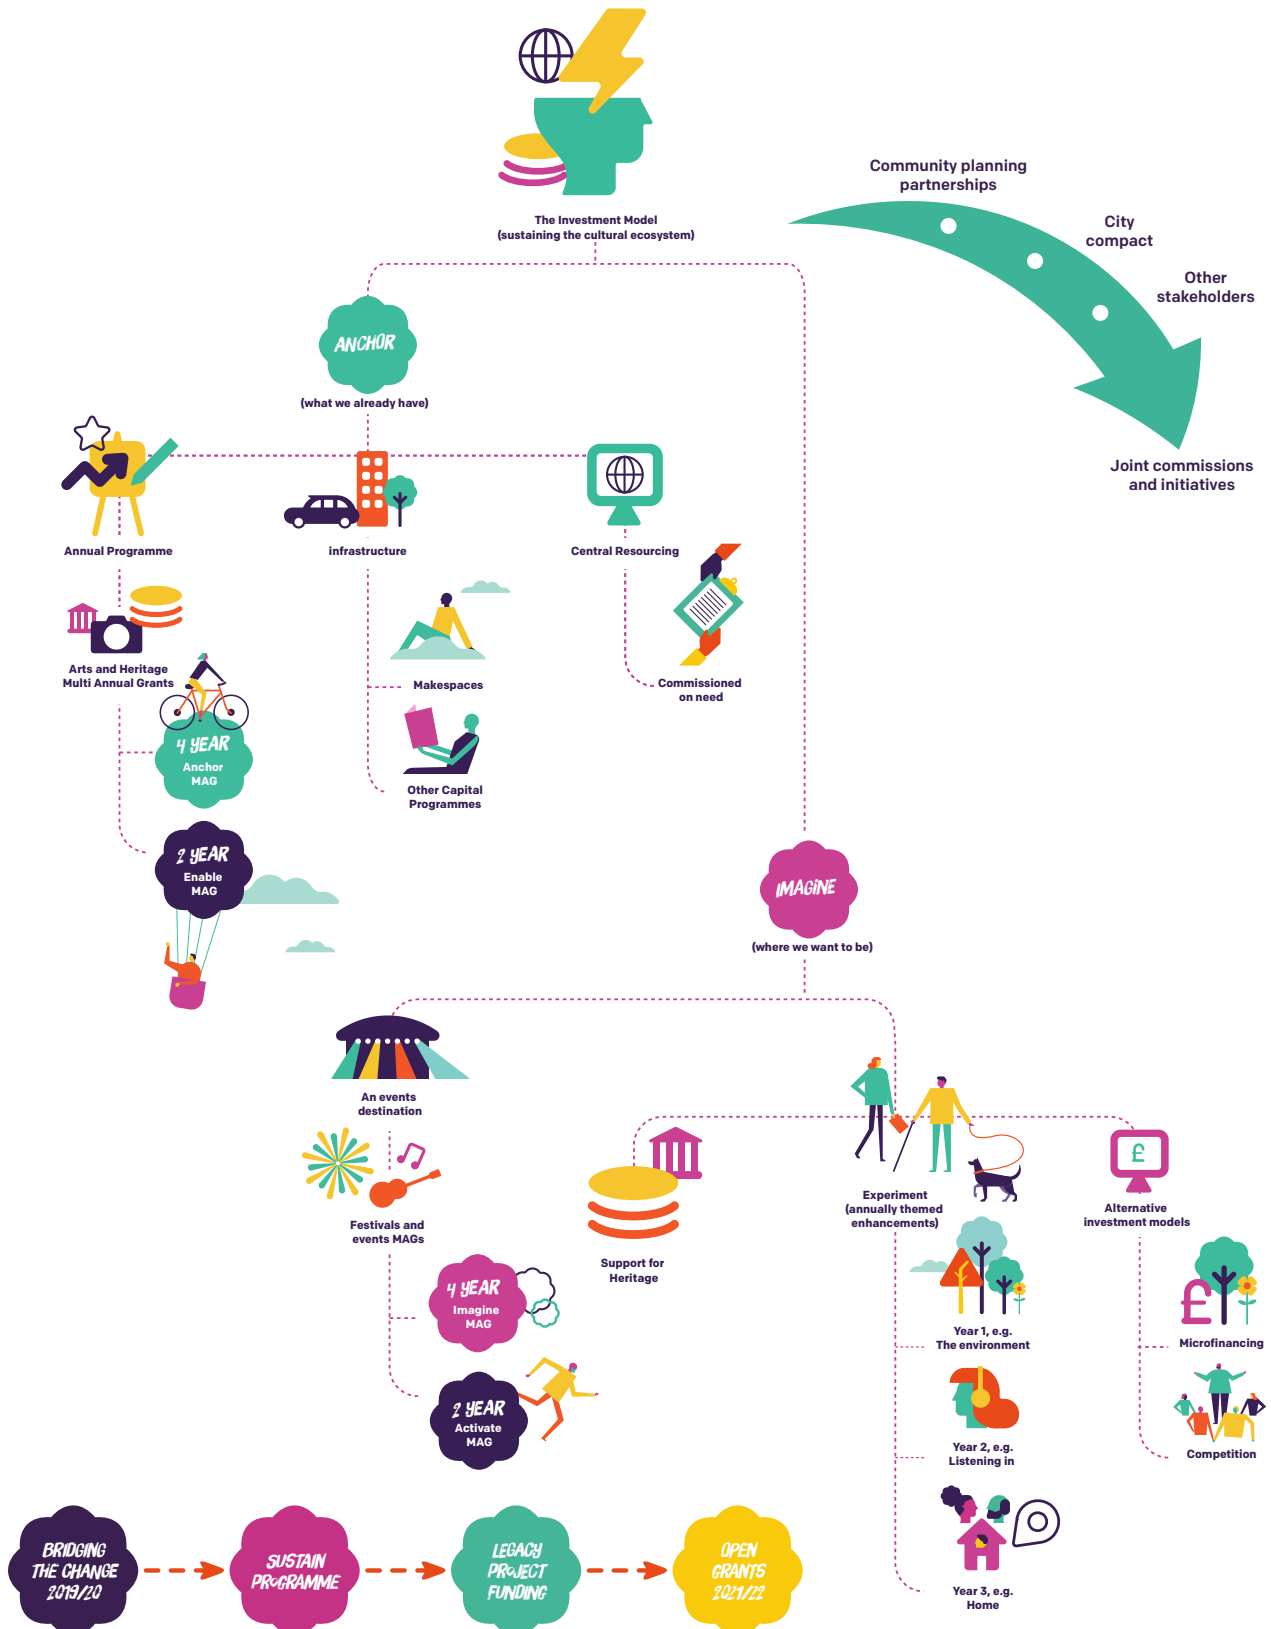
The Investment Model
(sustaining the cultural ecosystem)

Community planning partnerships

City compact

Other stakeholders

Joint commissions and initiatives

ANCHOR
(what we already have)

Annual Programme

infrastructure

Central Resourcing

Arts and Heritage Multi Annual Grants

Makespaces

Commissioned on need

4 YEAR
Anchor
MAG

Other Capital Programmes

2 YEAR
Enable
MAG

IMAGINE
(where we want to be)

An events destination

Festivals and events MAGs

Support for Heritage

Experiment (annually themed enhancements)

Alternative investment models

4 YEAR
Imagine
MAG

Year 1, e.g. The environment

Microfinancing

2 YEAR
Activate
MAG

Year 2, e.g. Listening in

Competition

Year 3, e.g. Home

BRIDGING THE CHANGE 2019/20

SUSTAIN PROGRAMME

LEGACY PROJECT FUNDING

OPEN GRANTS 2021/22